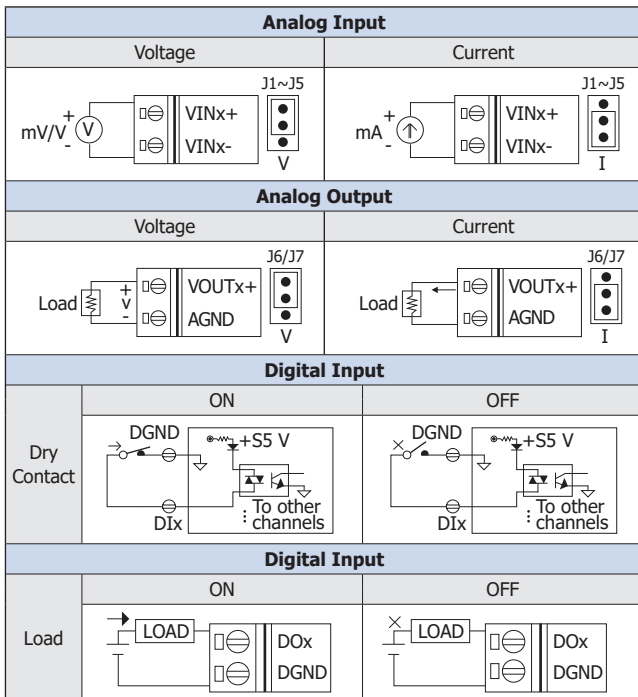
| **Analog Input** | |
|---|---|
| Voltage | Current |
| J1~J5 + mV/V V - VINx+ VINx- V | J1~J5 + mA - VINx+ VINx- I |

| **Analog Output** | |
|---|---|
| Voltage | Current |
| J6/J7 Load + V - VOUTx+ AGND V | J6/J7 Load VOUTx+ AGND I |

| **Digital Input** | | |
|---|---|---|
| | ON | OFF |
| Dry Contact | DGND +S5 V To other channels DIx | DGND +S5 V To other channels DIx |

| **Digital Input** | | |
|---|---|---|
| | ON | OFF |
| Load | LOAD DOx DGND | LOAD DOx DGND |